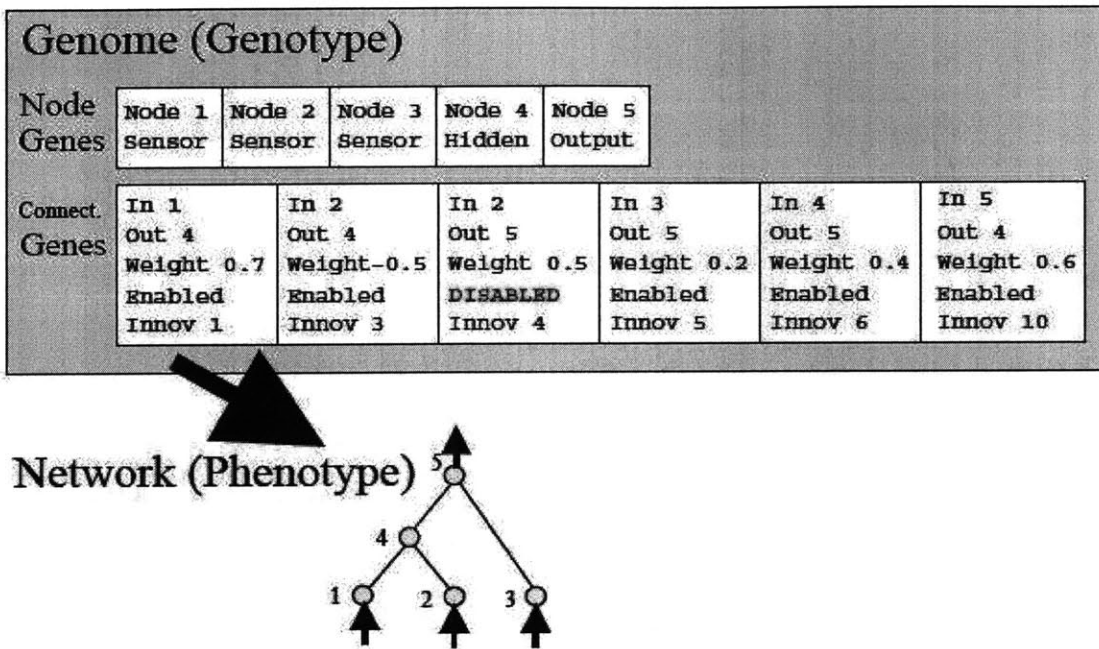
Genome (Genotype)

Node Genes

| Node 1 Sensor | Node 2 Sensor | Node 3 Sensor | Node 4 Hidden | Node 5 Output |
|---|---|---|---|---|

Connect. Genes

| In 1 Out 4 Weight 0.7 Enabled Innov 1 | In 2 Out 4 Weight-0.5 Enabled Innov 3 | In 2 Out 5 Weight 0.5 DISABLED Innov 4 | In 3 Out 5 Weight 0.2 Enabled Innov 5 | In 4 Out 5 Weight 0.4 Enabled Innov 6 | In 5 Out 4 Weight 0.6 Enabled Innov 10 |
|---|---|---|---|---|---|

Network (Phenotype)

5
4
1
2
3